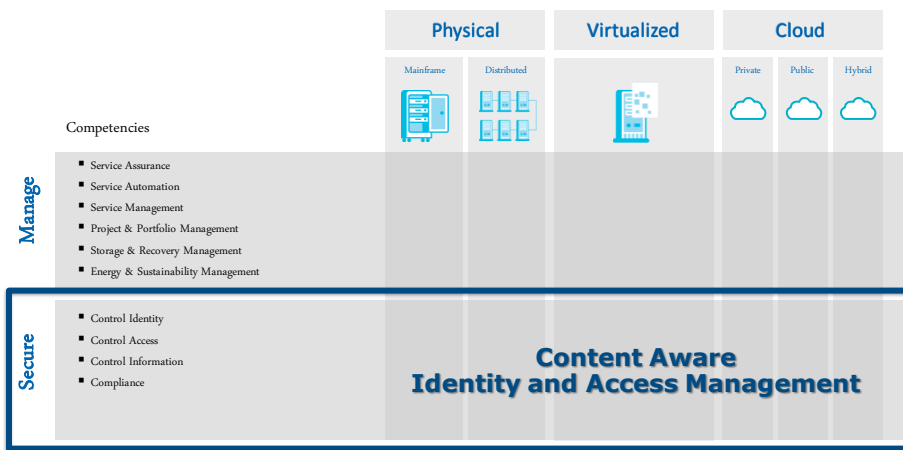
Physical

Virtualized

Cloud

Mainframe

Distributed

Private

Public

Hybrid

Competencies

Manage

- Service Assurance
- Service Automation
- Service Management
- Project & Portfolio Management
- Storage & Recovery Management
- Energy & Sustainability Management

Secure

- Control Identity
- Control Access
- Control Information
- Compliance

Content Aware
Identity and Access Management